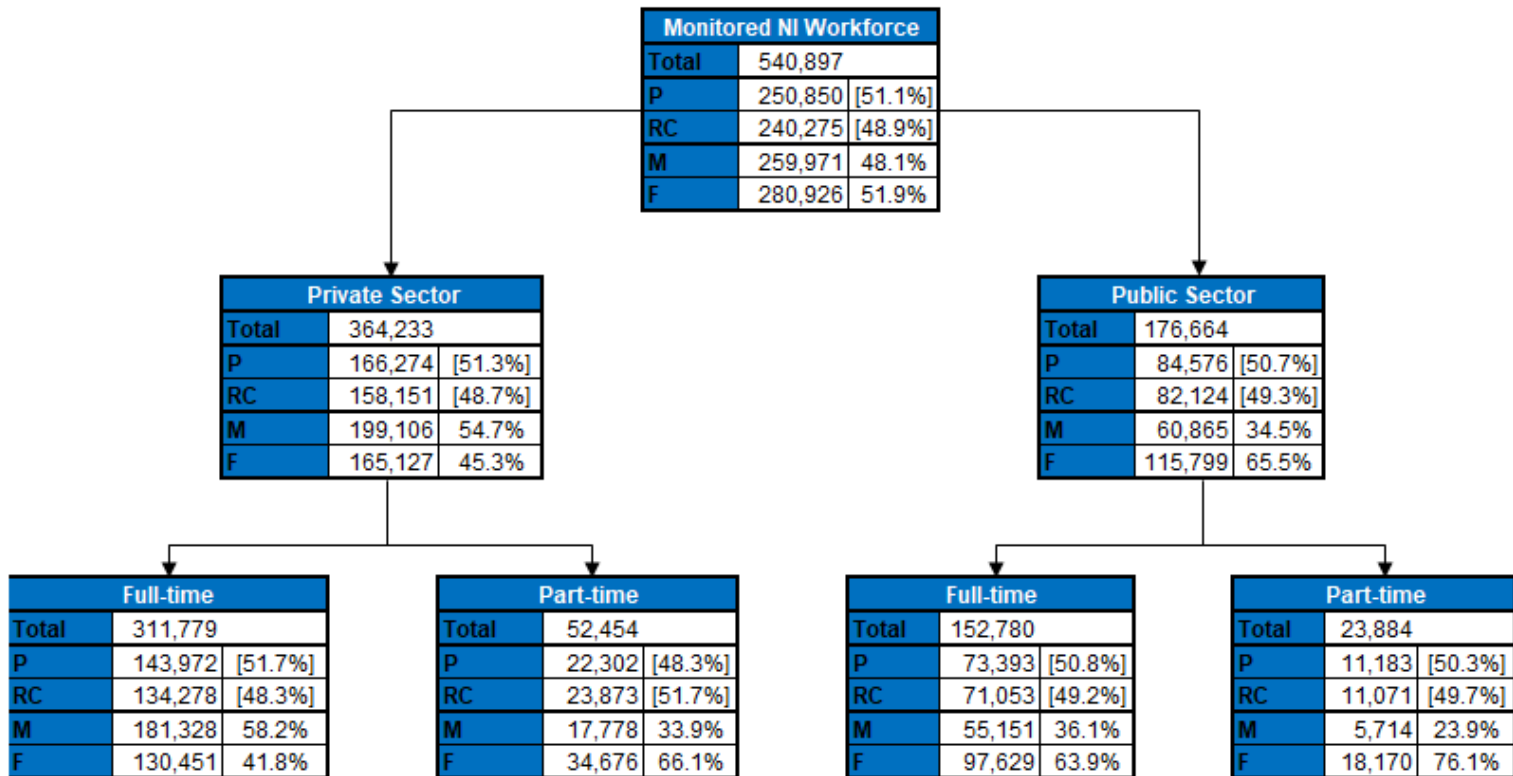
| Monitored NI Workforce | | |
|---|---|---|
| Total | 540,897 | |
| P | 250,850 | [51.1%] |
| RC | 240,275 | [48.9%] |
| M | 259,971 | 48.1% |
| F | 280,926 | 51.9% |

| Private Sector | | |
|---|---|---|
| Total | 364,233 | |
| P | 166,274 | [51.3%] |
| RC | 158,151 | [48.7%] |
| M | 199,106 | 54.7% |
| F | 165,127 | 45.3% |

| Public Sector | | |
|---|---|---|
| Total | 176,664 | |
| P | 84,576 | [50.7%] |
| RC | 82,124 | [49.3%] |
| M | 60,865 | 34.5% |
| F | 115,799 | 65.5% |

| Full-time | | |
|---|---|---|
| Total | 311,779 | |
| P | 143,972 | [51.7%] |
| RC | 134,278 | [48.3%] |
| M | 181,328 | 58.2% |
| F | 130,451 | 41.8% |

| Part-time | | |
|---|---|---|
| Total | 52,454 | |
| P | 22,302 | [48.3%] |
| RC | 23,873 | [51.7%] |
| M | 17,778 | 33.9% |
| F | 34,676 | 66.1% |

| Full-time | | |
|---|---|---|
| Total | 152,780 | |
| P | 73,393 | [50.8%] |
| RC | 71,053 | [49.2%] |
| M | 55,151 | 36.1% |
| F | 97,629 | 63.9% |

| Part-time | | |
|---|---|---|
| Total | 23,884 | |
| P | 11,183 | [50.3%] |
| RC | 11,071 | [49.7%] |
| M | 5,714 | 23.9% |
| F | 18,170 | 76.1% |